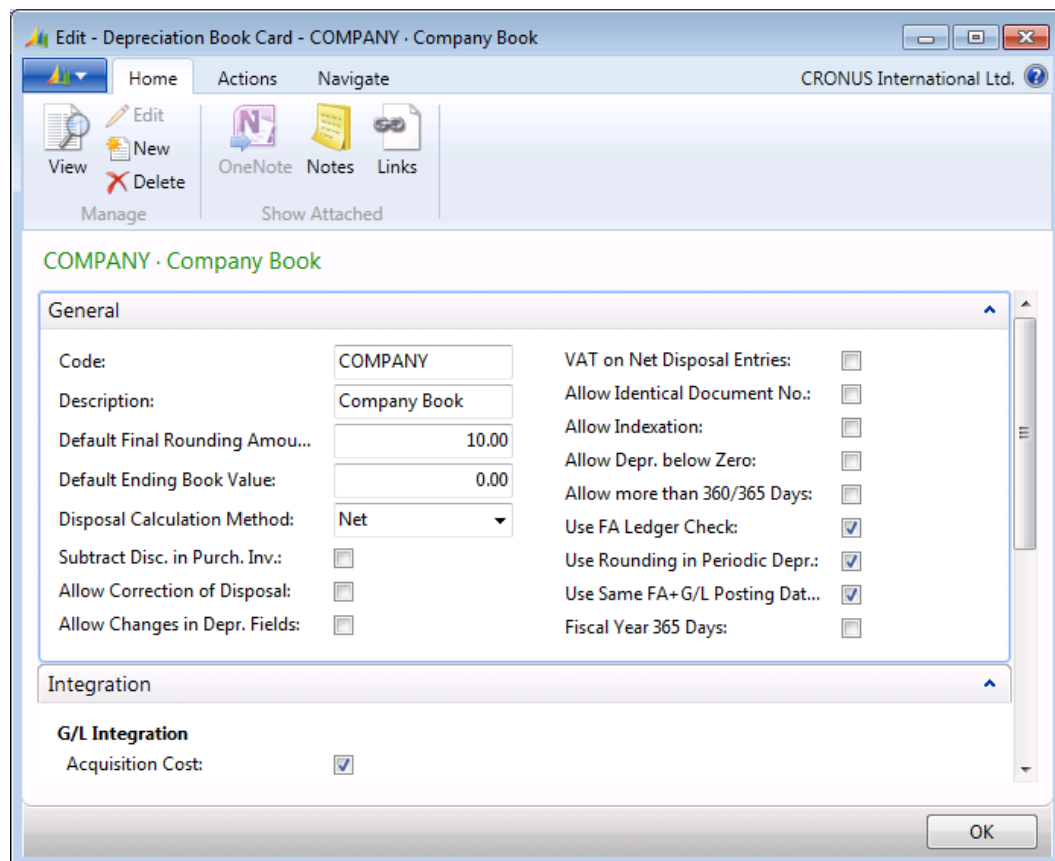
Edit - Depreciation Book Card - COMPANY · Company Book

Home Actions Navigate

CRONUS International Ltd.

View

Edit

New

Delete

Manage

OneNote Notes Links

Show Attached

COMPANY · Company Book

General

Code: COMPANY

Description: Company Book

Default Final Rounding Amou... 10.00

Default Ending Book Value: 0.00

Disposal Calculation Method: Net

Subtract Disc. in Purch. Inv.:

Allow Correction of Disposal:

Allow Changes in Depr. Fields:

VAT on Net Disposal Entries:

Allow Identical Document No.:

Allow Indexation:

Allow Depr. below Zero:

Allow more than 360/365 Days:

Use FA Ledger Check:

Use Rounding in Periodic Depr.:

Use Same FA+G/L Posting Dat...

Fiscal Year 365 Days:

Integration

G/L Integration

Acquisition Cost:

OK